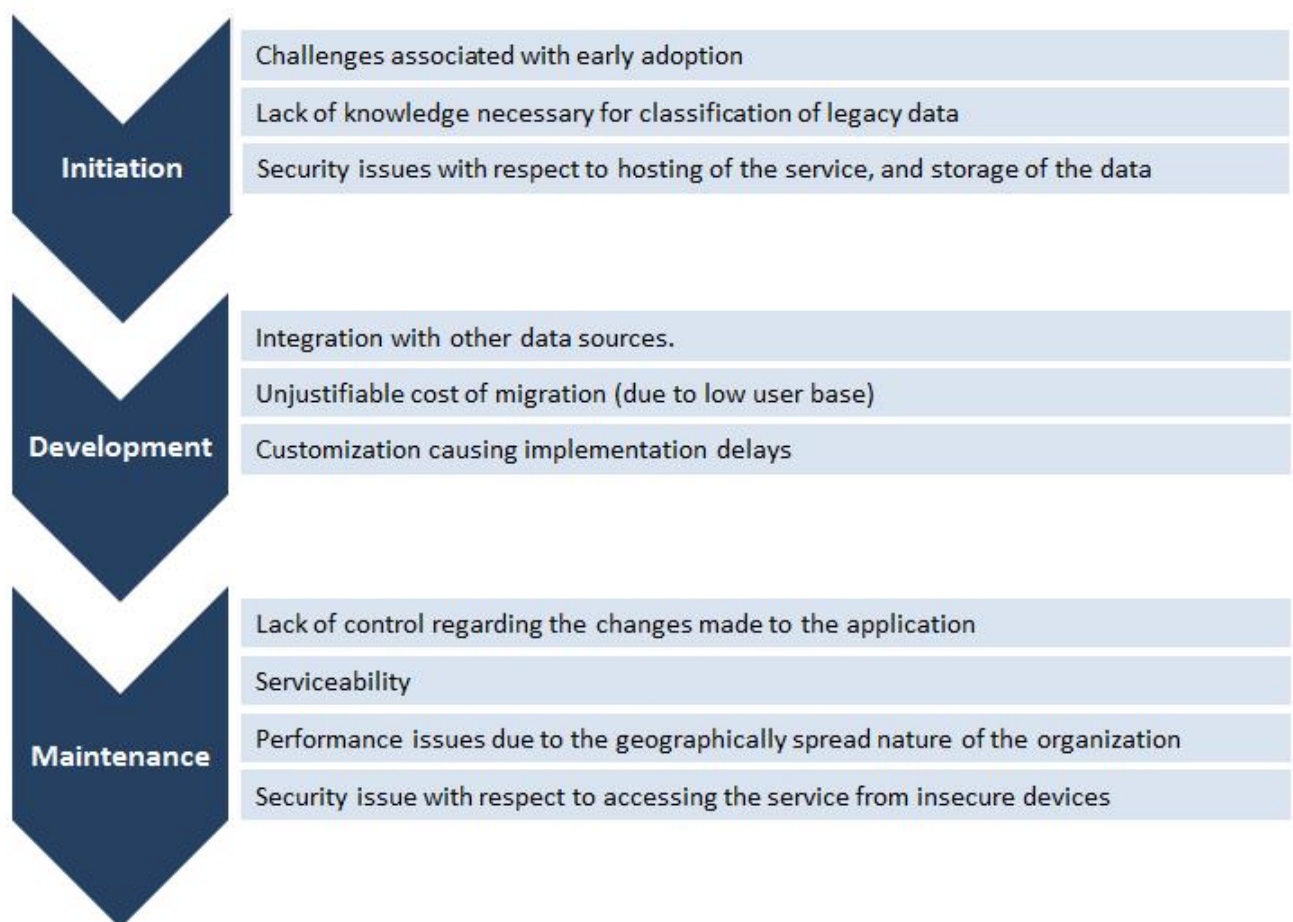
Initiation

Challenges associated with early adoption

Lack of knowledge necessary for classification of legacy data

Security issues with respect to hosting of the service, and storage of the data

Development

Integration with other data sources.

Unjustifiable cost of migration (due to low user base)

Customization causing implementation delays

Maintenance

Lack of control regarding the changes made to the application

Serviceability

Performance issues due to the geographically spread nature of the organization

Security issue with respect to accessing the service from insecure devices